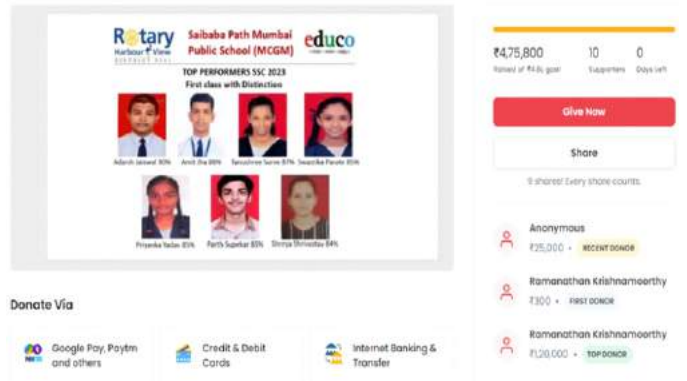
Rotary Harbour View

Saibaba Path Mumbai Public School (MCGM)

educo

TOP PERFORMERS SSC 2023
First class with Distinction

Adarsh Jaiswal 90%

Amit Jha 88%

Tanushree Surve 87%

Swastika Parate 85%

Priyanka Yadav 85%

Parth Supekar 85%

Shreya Shrivastav 84%

₹4,75,800
Raised of ₹4.8L goal

10
Supporters

0
Days left

Give Now

Share

9 shares! Every share counts.

Anonymous
₹25,000 • RECENT DONOR

Ramanathan Krishnamoorthy
₹300 • FIRST DONOR

Ramanathan Krishnamoorthy
₹1,20,000 • TOP DONOR

Donate Via

Google Pay, Paytm and others

Credit & Debit Cards

Internet Banking & Transfer